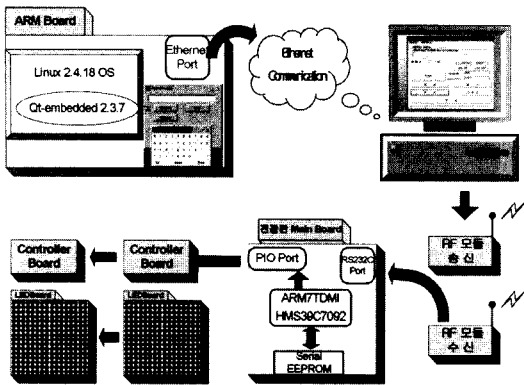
ARM Board

Linux 2.4.18 OS

Qt-embedded 2.3.7

Ethernet Port

Ethernet Communication

전광판 Main Board

RF 모듈 송신

Controller Board

Controller Board

PIO Port

RS232C Port

LEDboard

LEDboard

ARM7TDMI

HMS30C7092

RF 모듈 수신

Serial EEPROM